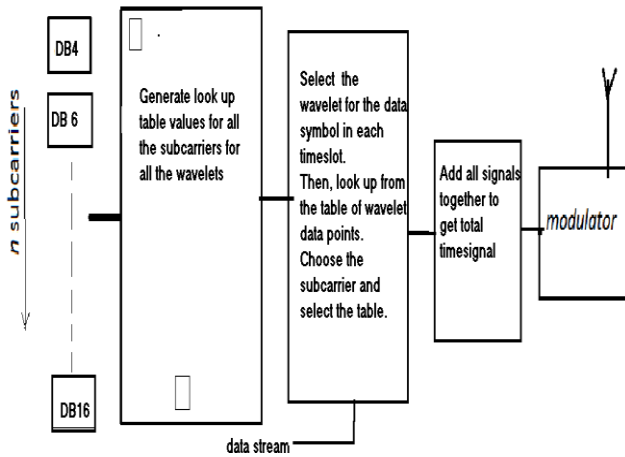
n subcarriers

DB4

DB 6

DB16

Generate look up table values for all the subcarriers for all the wavelets

Select the wavelet for the data symbol in each timeslot. Then, look up from the table of wavelet data points. Choose the subcarrier and select the table.

Add all signals together to get total timesignal

modulator

data stream